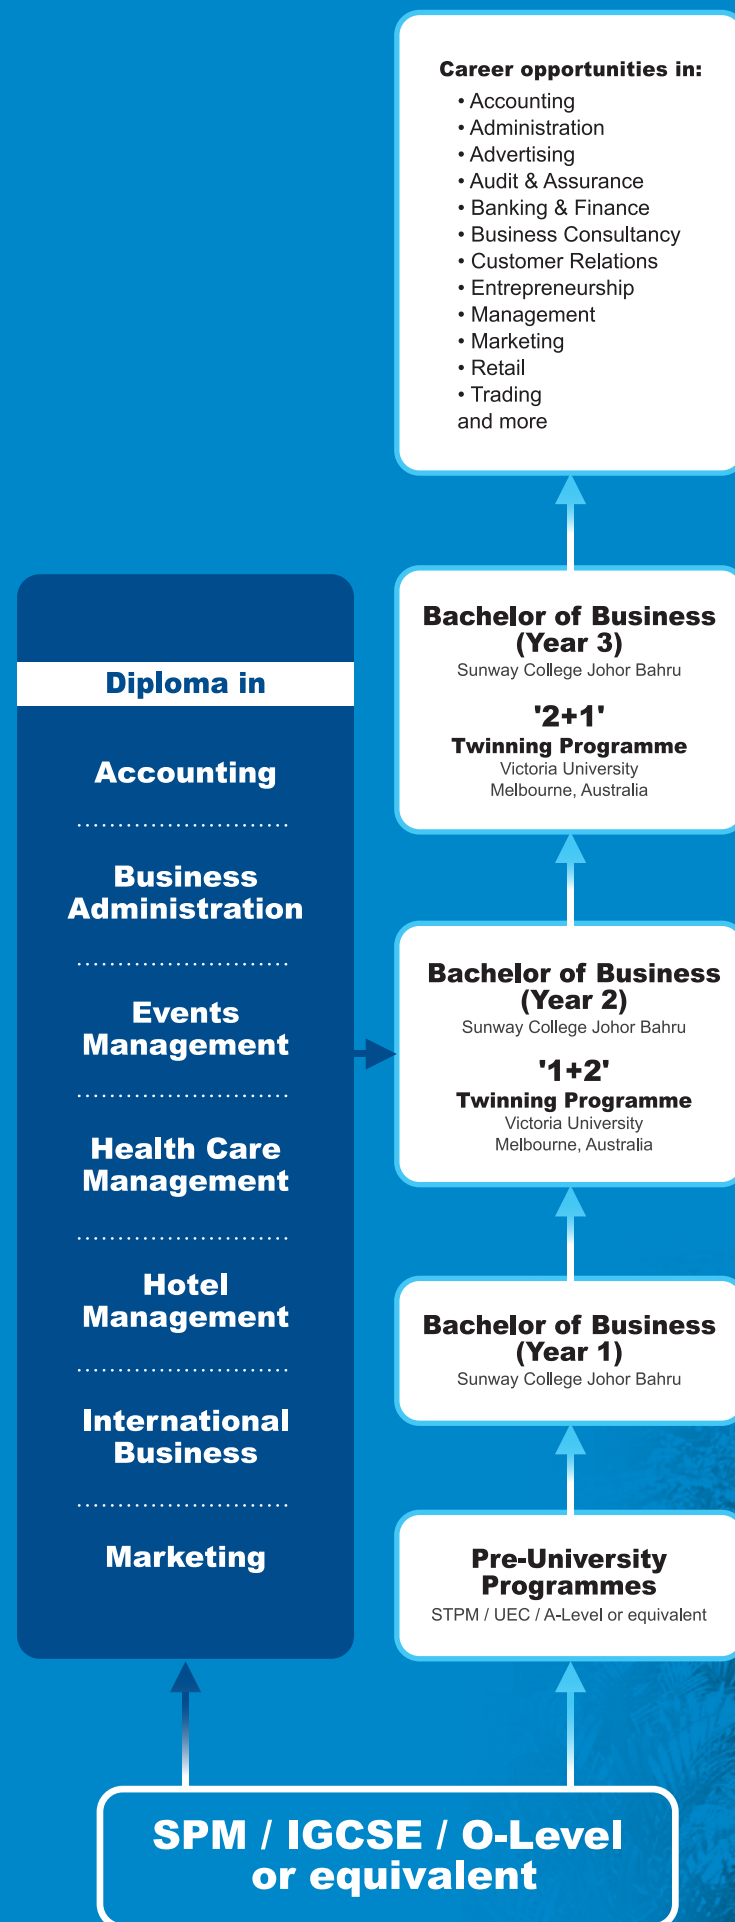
Career opportunities in:
• Accounting
• Administration
• Advertising
• Audit & Assurance
• Banking & Finance
• Business Consultancy
• Customer Relations
• Entrepreneurship
• Management
• Marketing
• Retail
• Trading
and more

Diploma in

Accounting

Business Administration

Events Management

Health Care Management

Hotel Management

International Business

Marketing

Bachelor of Business (Year 3)
Sunway College Johor Bahru

'2+1'
Twinning Programme
Victoria University
Melbourne, Australia

Bachelor of Business (Year 2)
Sunway College Johor Bahru

'1+2'
Twinning Programme
Victoria University
Melbourne, Australia

Bachelor of Business (Year 1)
Sunway College Johor Bahru

Pre-University Programmes
STPM / UEC / A-Level or equivalent

SPM / IGCSE / O-Level or equivalent